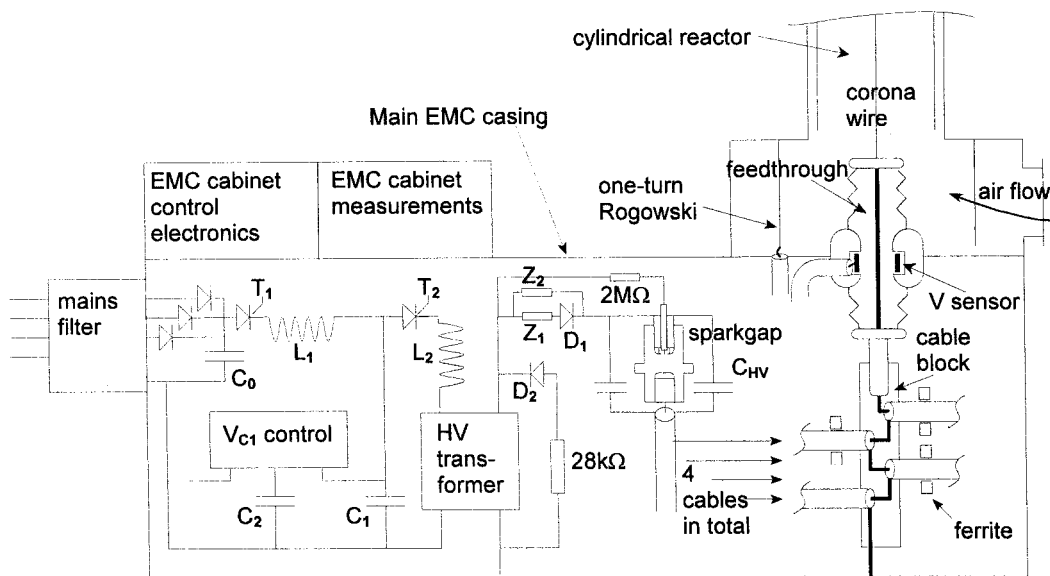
cylindrical reactor

corona wire

Main EMC casing

EMC cabinet control electronics

EMC cabinet measurements

one-turn Rogowski

feedthrough

air flow

mains filter

$T_1$

$L_1$

$C_0$

$T_2$

$L_2$

$Z_2$

$Z_1$

$D_1$

$2M\Omega$

sparkgap

$C_{HV}$

V sensor

cable block

$D_2$

$V_{C1}$ control

HV transformer

$28k\Omega$

4 cables in total

$C_2$

$C_1$

ferrite